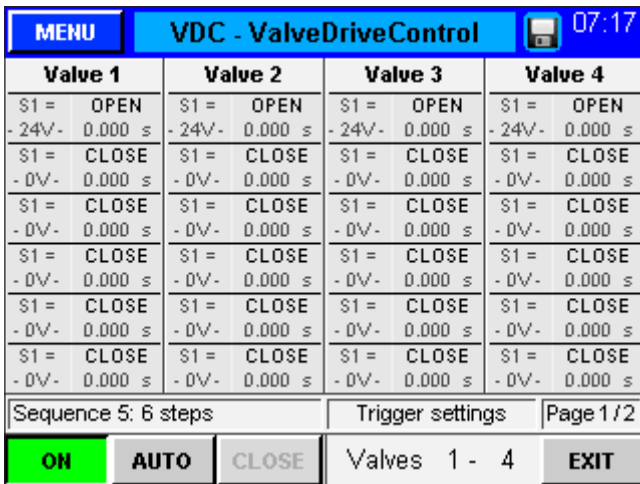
MENU VDC - ValveDriveControl 07:17

| Valve 1 | Valve 2 | Valve 3 | Valve 4 |
|---|---|---|---|
| S1 = OPEN<br>- 24V - 0.000 s | S1 = OPEN<br>- 24V - 0.000 s | S1 = OPEN<br>- 24V - 0.000 s | S1 = OPEN<br>- 24V - 0.000 s |
| S1 = CLOSE<br>- 0V - 0.000 s | S1 = CLOSE<br>- 0V - 0.000 s | S1 = CLOSE<br>- 0V - 0.000 s | S1 = CLOSE<br>- 0V - 0.000 s |
| S1 = CLOSE<br>- 0V - 0.000 s | S1 = CLOSE<br>- 0V - 0.000 s | S1 = CLOSE<br>- 0V - 0.000 s | S1 = CLOSE<br>- 0V - 0.000 s |
| S1 = CLOSE<br>- 0V - 0.000 s | S1 = CLOSE<br>- 0V - 0.000 s | S1 = CLOSE<br>- 0V - 0.000 s | S1 = CLOSE<br>- 0V - 0.000 s |
| S1 = CLOSE<br>- 0V - 0.000 s | S1 = CLOSE<br>- 0V - 0.000 s | S1 = CLOSE<br>- 0V - 0.000 s | S1 = CLOSE<br>- 0V - 0.000 s |
| S1 = CLOSE<br>- 0V - 0.000 s | S1 = CLOSE<br>- 0V - 0.000 s | S1 = CLOSE<br>- 0V - 0.000 s | S1 = CLOSE<br>- 0V - 0.000 s |

Sequence 5: 6 steps Trigger settings Page 1/2

ON AUTO CLOSE Valves 1 - 4 EXIT